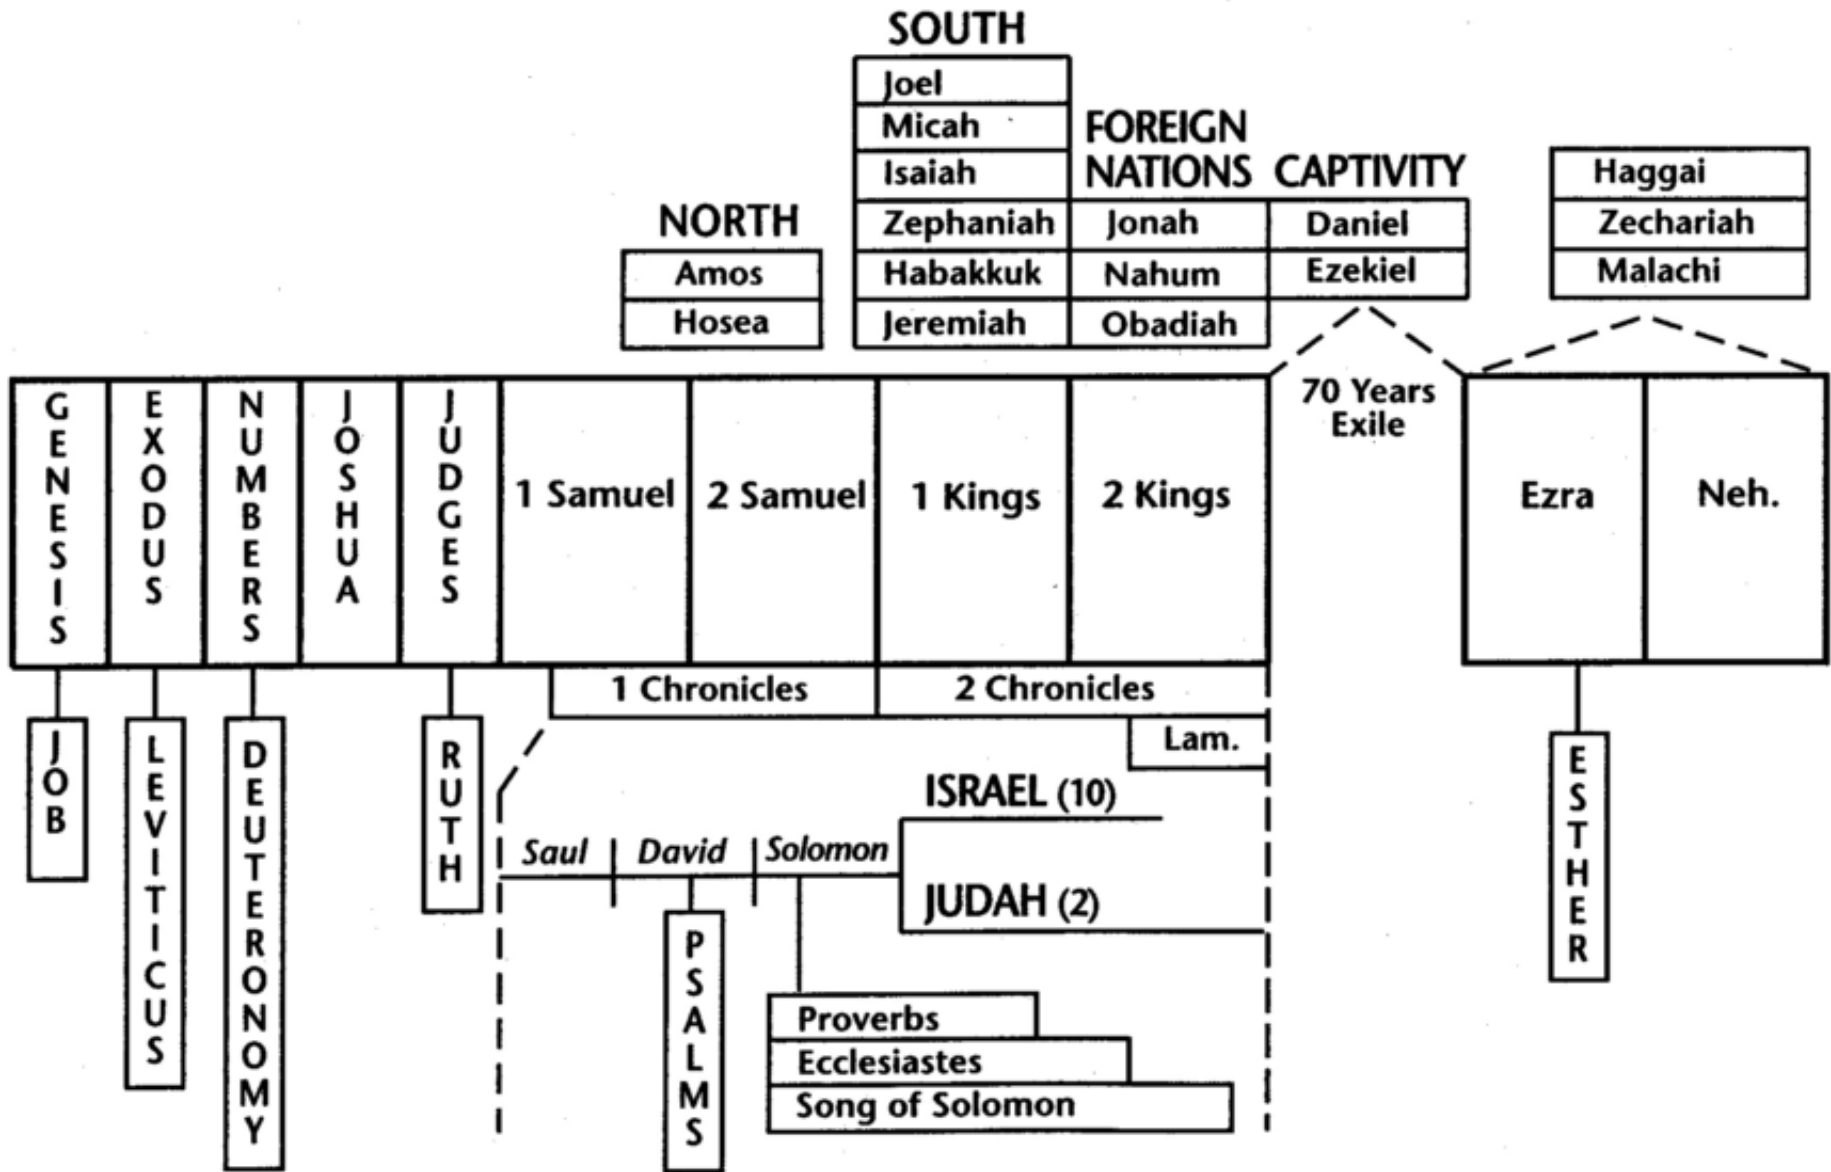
SOUTH

Joel
Micah
Isaiah
Zephaniah
Habakkuk
Jeremiah

FOREIGN NATIONS

Jonah
Nahum
Obadiah

CAPTIVITY

Daniel
Ezekiel

Haggai
Zechariah
Malachi

NORTH

Amos
Hosea

GENESIS
EXODUS
NUMBERS
JOSHUA
JUDGES
1 Samuel
2 Samuel
1 Kings
2 Kings
70 Years Exile
Ezra
Neh.

JOB
LEVITICUS
DEUTERONOMY
RUTH
1 Chronicles
2 Chronicles
Lam.
ESTHER

ISRAEL (10)
Saul
David
Solomon
JUDAH (2)
PSALMS
Proverbs
Ecclesiastes
Song of Solomon